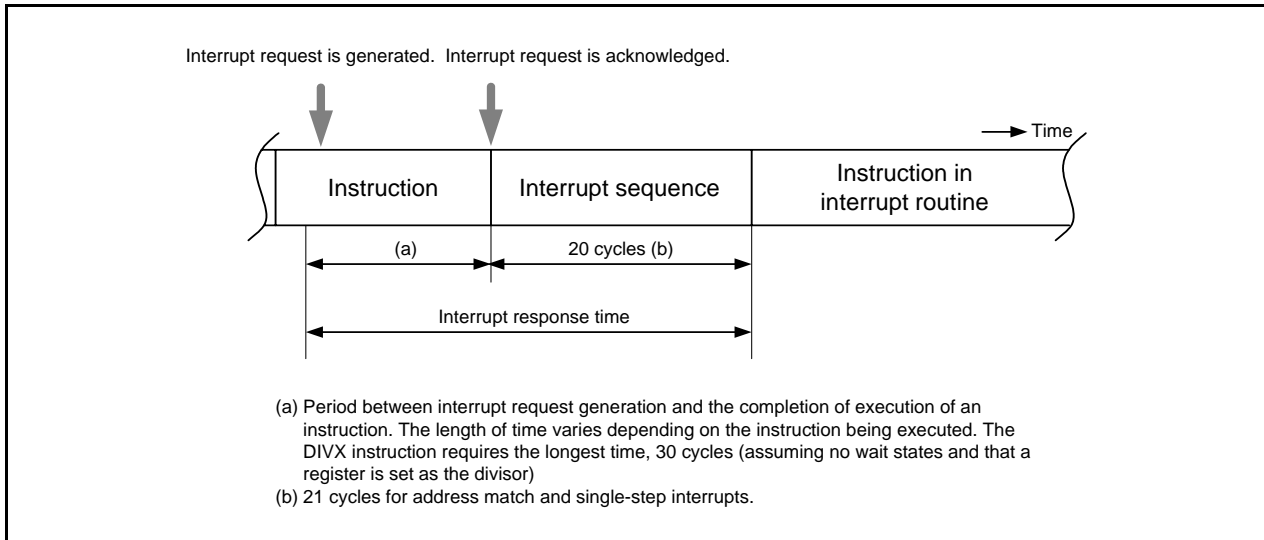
Interrupt request is generated. Interrupt request is acknowledged.

Time

Instruction

Interrupt sequence

Instruction in interrupt routine

(a)

20 cycles (b)

Interrupt response time

(a) Period between interrupt request generation and the completion of execution of an instruction. The length of time varies depending on the instruction being executed. The DIVX instruction requires the longest time, 30 cycles (assuming no wait states and that a register is set as the divisor)
(b) 21 cycles for address match and single-step interrupts.